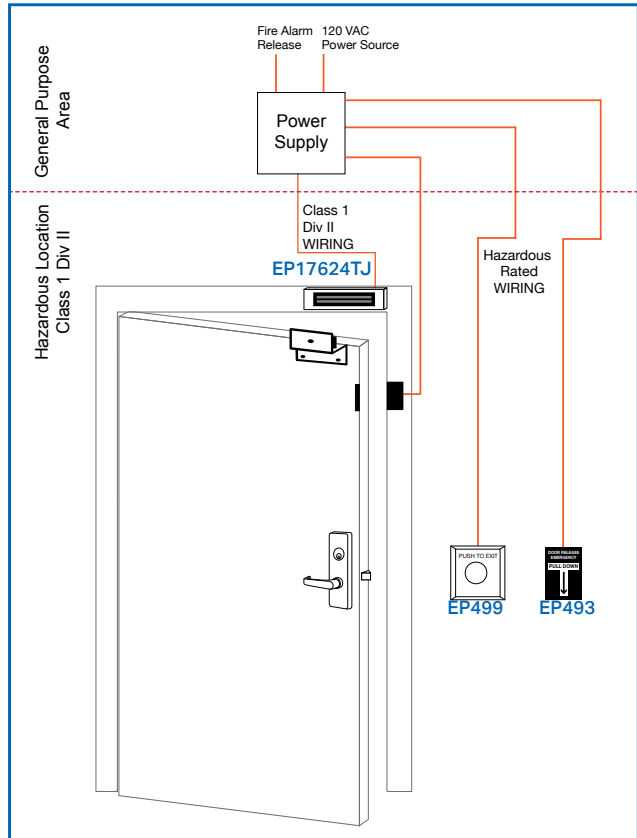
General Purpose Area

Fire Alarm Release

120 VAC Power Source

Power Supply

Hazardous Location Class 1 Div II

Class 1 Div II WIRING

EP17624TJ

Hazardous Rated WIRING

PUSH TO EXIT

EP499

DOOR RELEASE EMERGENCY

PULL DOWN

EP493